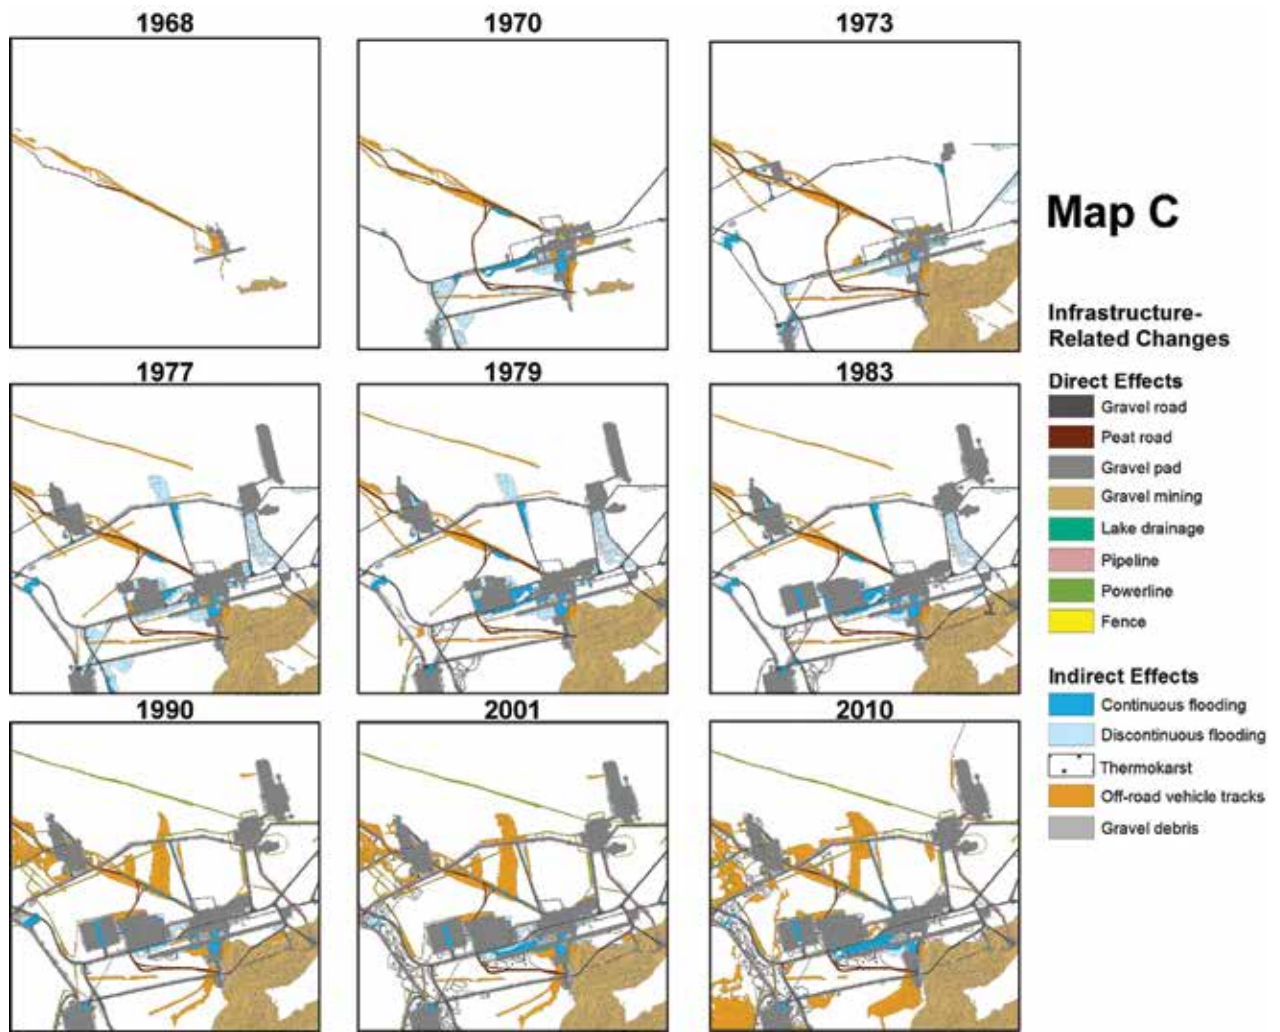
1968

1970

1973

1977

1979

1983

1990

2001

2010

Map C

Infrastructure-Related Changes

Direct Effects
Gravel road
Peat road
Gravel pad
Gravel mining
Lake drainage
Pipeline
Powerline
Fence

Indirect Effects
Continuous flooding
Discontinuous flooding
Thermokarst
Off-road vehicle tracks
Gravel debris